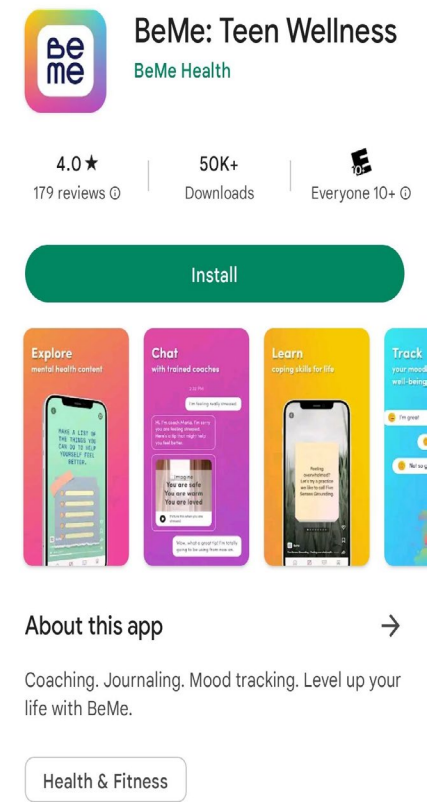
Be
me

BeMe: Teen Wellness
BeMe Health

4.0 ★
179 reviews ⓘ

50K+
Downloads

E 10+
Everyone 10+ ⓘ

Install

Explore
mental health content

MAKE A LIST OF THE THINGS YOU CAN DO TO HELP YOURSELF FEEL BETTER.

Chat
with trained coaches

I'm feeling really stressed

You are safe
You are warm
You are loved

Learn
coping skills for life

Track
your mood well-being

I'm great

Not so

About this app

→

Coaching. Journaling. Mood tracking. Level up your life with BeMe.

Health & Fitness